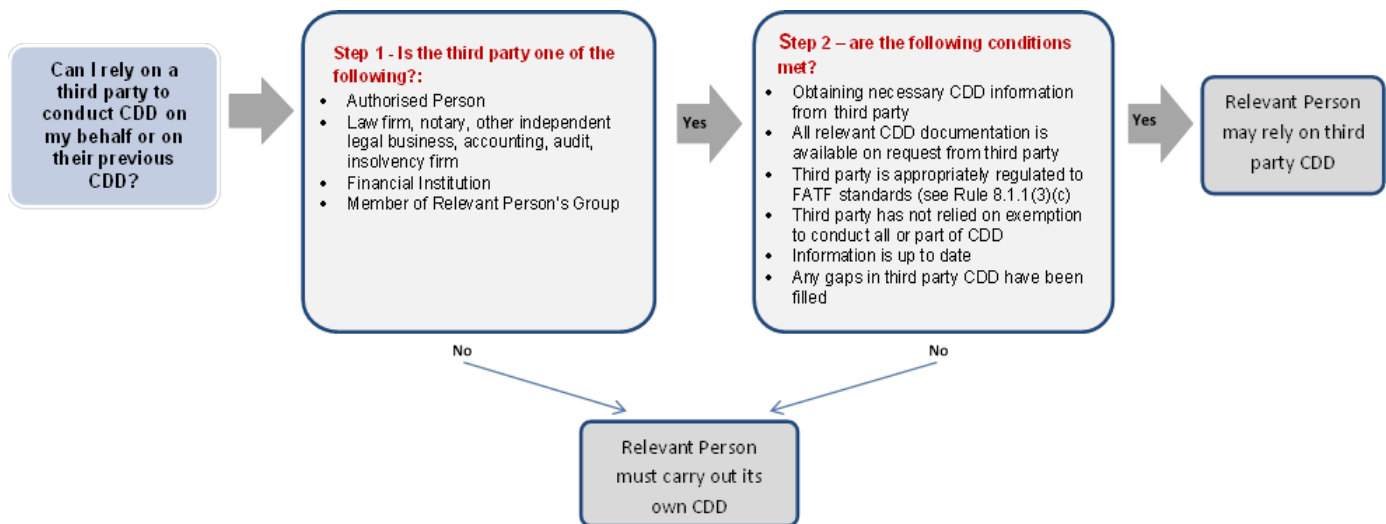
Can I rely on a third party to conduct CDD on my behalf or on their previous CDD?

Step 1 - Is the third party one of the following?:

- Authorised Person
- Law firm, notary, other independent legal business, accounting, audit, insolvency firm
- Financial Institution
- Member of Relevant Person's Group

Yes

Step 2 – are the following conditions met?

- Obtaining necessary CDD information from third party
- All relevant CDD documentation is available on request from third party
- Third party is appropriately regulated to FATF standards (see Rule 8.1.1(3)(c)
- Third party has not relied on exemption to conduct all or part of CDD
- Information is up to date
- Any gaps in third party CDD have been filled

Yes

Relevant Person may rely on third party CDD

No

No

Relevant Person must carry out its own CDD